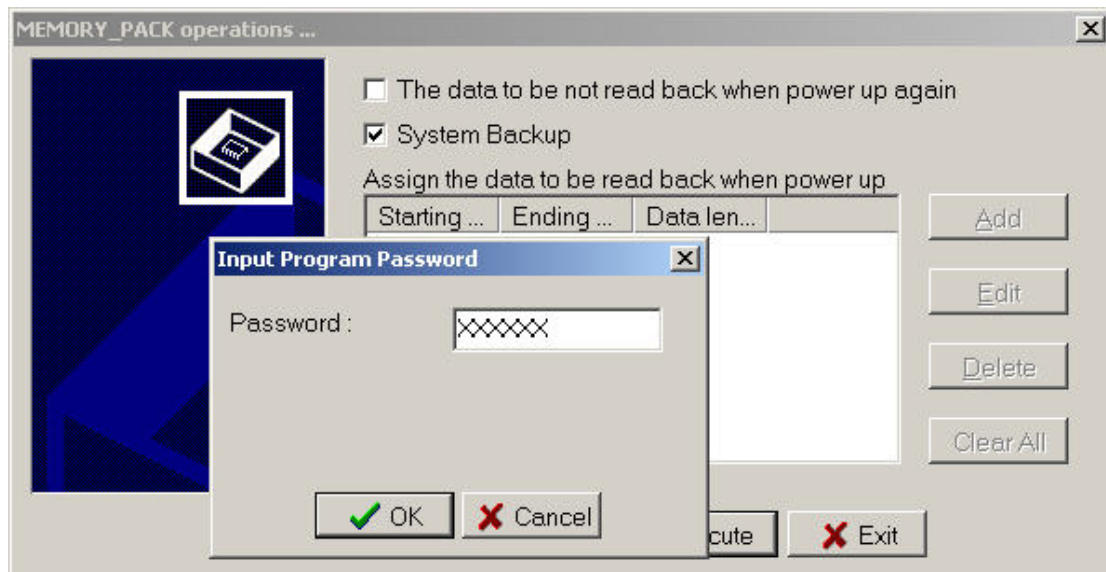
MEMORY_PACK operations ...

The data to be not read back when power up again

System Backup

Assign the data to be read back when power up

| Starting ... | Ending ... | Data len... |
|---|---|---|

Add

Edit

Delete

Clear All

Input Program Password

Password :

XXXXXX

OK

Cancel

cute

Exit